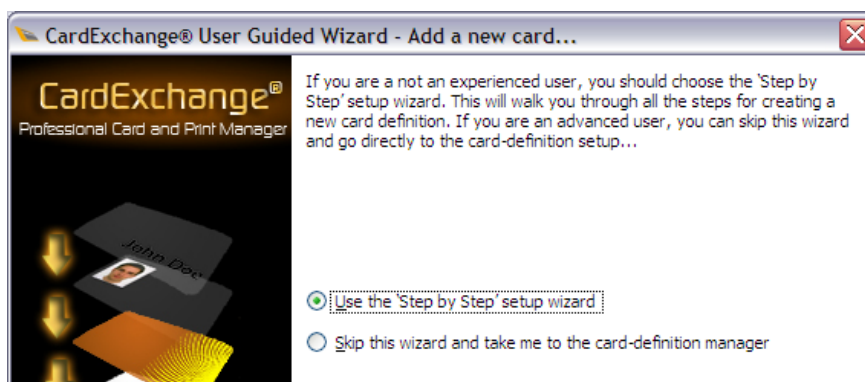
CardExchange® User Guided Wizard - Add a new card...

CardExchange®
Professional Card and Print Manager

John Doe

If you are a not an experienced user, you should choose the 'Step by Step' setup wizard. This will walk you through all the steps for creating a new card definition. If you are an advanced user, you can skip this wizard and go directly to the card-definition setup...

Use the 'Step by Step' setup wizard

Skip this wizard and take me to the card-definition manager